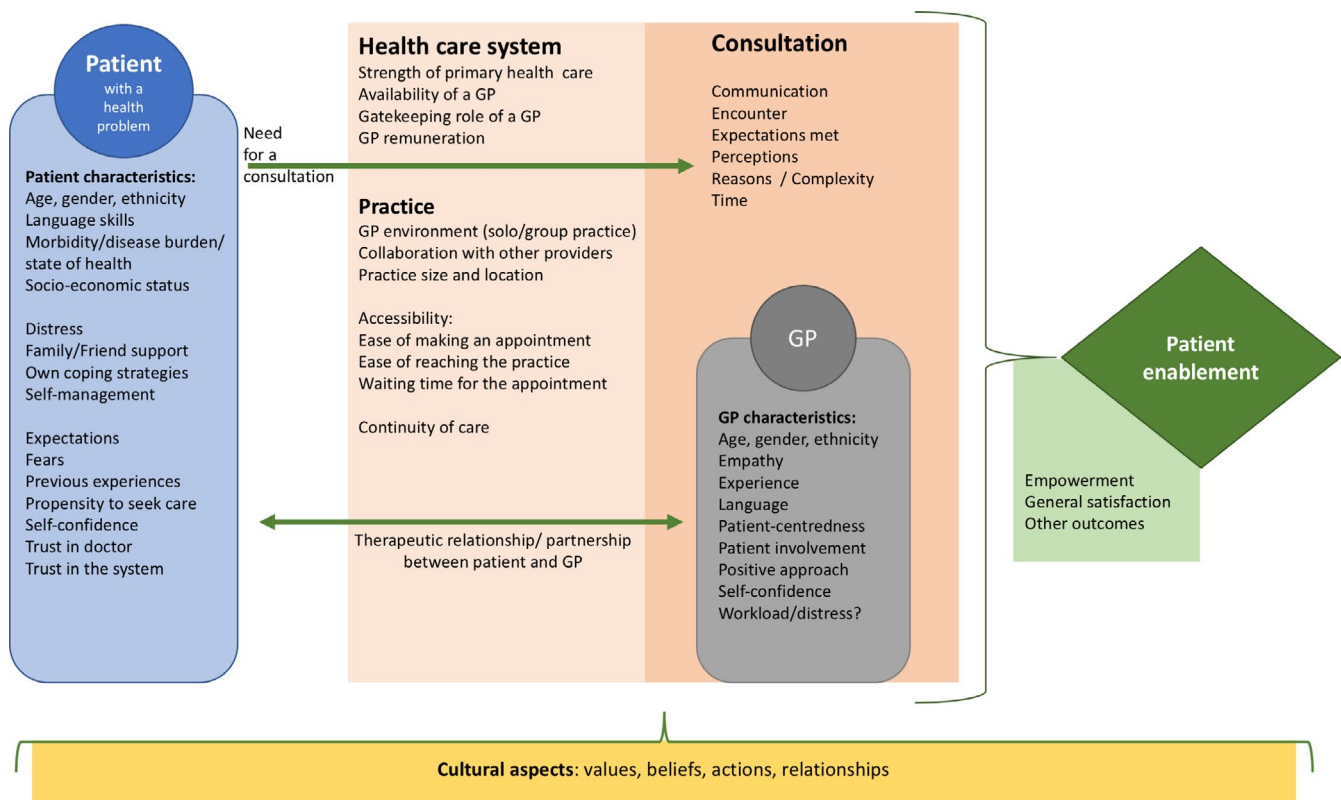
Patient
with a health problem

Patient characteristics:
Age, gender, ethnicity
Language skills
Morbidity/disease burden/ state of health
Socio-economic status

Distress
Family/Friend support
Own coping strategies
Self-management

Expectations
Fears
Previous experiences
Propensity to seek care
Self-confidence
Trust in doctor
Trust in the system

Need for a consultation

Health care system
Strength of primary health care
Availability of a GP
Gatekeeping role of a GP
GP remuneration

Practice
GP environment (solo/group practice)
Collaboration with other providers
Practice size and location

Accessibility:
Ease of making an appointment
Ease of reaching the practice
Waiting time for the appointment

Continuity of care

Therapeutic relationship/ partnership between patient and GP

Consultation

Communication
Encounter
Expectations met
Perceptions
Reasons / Complexity
Time

GP

GP characteristics:
Age, gender, ethnicity
Empathy
Experience
Language
Patient-centredness
Patient involvement
Positive approach
Self-confidence
Workload/distress?

Patient enablement

Empowerment
General satisfaction
Other outcomes

Cultural aspects: values, beliefs, actions, relationships